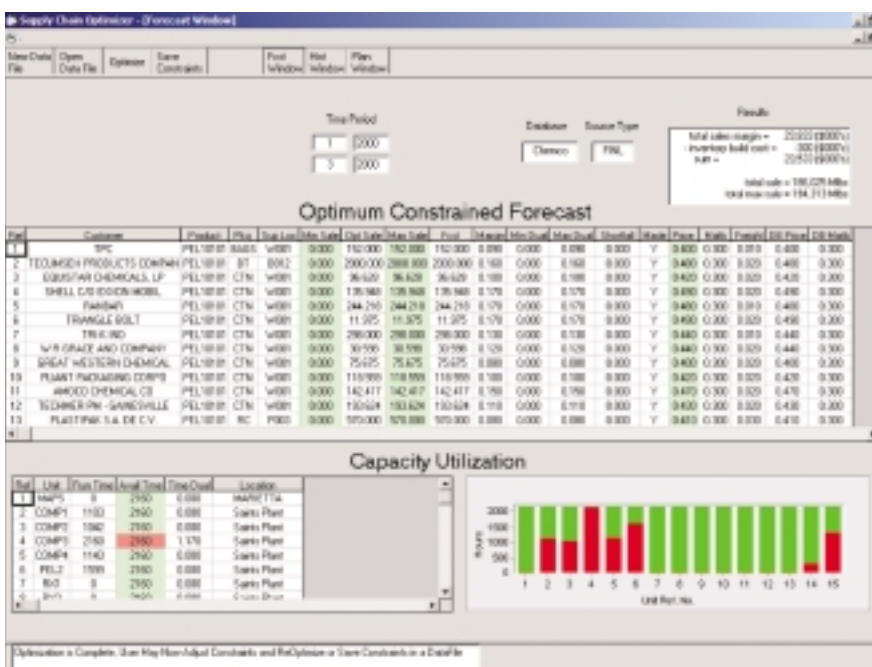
Supply Chain Optimizer - [Forecast Window]

New Data File | Open Data File | Optimize | Save Constraints | Fcst Window | Hist Window | Plan Window

Time Period
1 2000
3 2000

Database: Chemco
Source Type: FNL

Results
total sales margin = 23,033 ($000's)
- inventory build cost = -300 ($000's)
sum = 22,733 ($000's)
total sale = 186,079 Mlbs
total max sale = 194,313 Mlbs

Optimum Constrained Forecast

| Ref | Customer | Product | Pkg | Sup Loc | Min Sale | Opt Sale | Max Sale | Fcst | Margin | Min Dual | Max Dual | Shortfall | Made | Price | Matls | Freight | DB Price | DB Matls |
|---|---|---|---|---|---|---|---|---|---|---|---|---|---|---|---|---|---|---|
| 1 | TPC | PEL1010 | BAGS | W001 | 0.000 | 152.000 | 152.000 | 152.000 | 0.090 | 0.000 | 0.090 | 0.000 | Y | 0.400 | 0.300 | 0.010 | 0.400 | 0.300 |
| 2 | TECUMSEH PRODUCTS COMPAN | PEL1010 | BT | B002 | 0.000 | 2000.000 | 2000.000 | 2000.000 | 0.160 | 0.000 | 0.160 | 0.000 | Y | 0.480 | 0.300 | 0.020 | 0.480 | 0.300 |
| 3 | EQUISTAR CHEMICALS, LP | PEL1010 | CTN | W001 | 0.000 | 36.620 | 36.620 | 36.620 | 0.100 | 0.000 | 0.100 | 0.000 | Y | 0.420 | 0.300 | 0.020 | 0.420 | 0.300 |
| 4 | SHELL C/O EXXON MOBIL | PEL1010 | CTN | W001 | 0.000 | 135.960 | 135.960 | 135.960 | 0.170 | 0.000 | 0.170 | 0.000 | Y | 0.490 | 0.300 | 0.020 | 0.490 | 0.300 |
| 5 | PANDAR | PEL1010 | CTN | W001 | 0.000 | 244.210 | 244.210 | 244.210 | 0.170 | 0.000 | 0.170 | 0.000 | Y | 0.480 | 0.300 | 0.010 | 0.480 | 0.300 |
| 6 | TRIANGLE BOLT | PEL1010 | CTN | W001 | 0.000 | 11.975 | 11.975 | 11.975 | 0.170 | 0.000 | 0.170 | 0.000 | Y | 0.490 | 0.300 | 0.020 | 0.490 | 0.300 |
| 7 | TRI-K IND | PEL1010 | CTN | W001 | 0.000 | 298.000 | 298.000 | 298.000 | 0.130 | 0.000 | 0.130 | 0.000 | Y | 0.440 | 0.300 | 0.010 | 0.440 | 0.300 |
| 8 | W R GRACE AND COMPANY | PEL1010 | CTN | W001 | 0.000 | 30.598 | 30.598 | 30.598 | 0.120 | 0.000 | 0.120 | 0.000 | Y | 0.440 | 0.300 | 0.020 | 0.440 | 0.300 |
| 9 | GREAT WESTERN CHEMICAL | PEL1010 | CTN | W001 | 0.000 | 75.675 | 75.675 | 75.675 | 0.080 | 0.000 | 0.080 | 0.000 | Y | 0.400 | 0.300 | 0.020 | 0.400 | 0.300 |
| 10 | PLIANT PACKAGING CORPS | PEL1010 | CTN | W001 | 0.000 | 118.959 | 118.959 | 118.959 | 0.100 | 0.000 | 0.100 | 0.000 | Y | 0.420 | 0.300 | 0.020 | 0.420 | 0.300 |
| 11 | AMOCO CHEMICAL CO | PEL1010 | CTN | W001 | 0.000 | 142.417 | 142.417 | 142.417 | 0.150 | 0.000 | 0.150 | 0.000 | Y | 0.470 | 0.300 | 0.020 | 0.470 | 0.300 |
| 12 | TECHMER PM - GAINESVILLE | PEL1010 | CTN | W001 | 0.000 | 150.624 | 150.624 | 150.624 | 0.110 | 0.000 | 0.110 | 0.000 | Y | 0.430 | 0.300 | 0.020 | 0.430 | 0.300 |
| 13 | PLASTIPAK S.A. DE C.V. | PEL1010 | RC | P003 | 0.000 | 570.000 | 570.000 | 570.000 | 0.080 | 0.000 | 0.080 | 0.000 | Y | 0.410 | 0.300 | 0.030 | 0.410 | 0.300 |

Capacity Utilization

| Ref | Unit | Run Time | Avail Time | Time Dual | Location |
|---|---|---|---|---|---|
| 1 | MAP5 | 0 | 2160 | 0.000 | MARIETTA |
| 2 | COMP1 | 1100 | 2160 | 0.000 | Saints Plant |
| 3 | COMP2 | 1062 | 2160 | 0.000 | Saints Plant |
| 4 | COMP3 | 2160 | 2160 | 1.170 | Saints Plant |
| 5 | COMP4 | 1140 | 2160 | 0.000 | Saints Plant |
| 6 | PEL2 | 1599 | 2160 | 0.000 | Saints Plant |
| 7 | BX3 | 0 | 2160 | 0.000 | Saints Plant |
| 8 | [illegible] | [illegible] | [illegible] | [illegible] | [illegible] |

2000
1500
1000
500
0
Hours
1 2 3 4 5 6 7 8 9 10 11 12 13 14 15
Unit Ref. No.

Optimization is Complete. User May Now Adjust Constraints and ReOptimize or Save Constraints in a DataFile